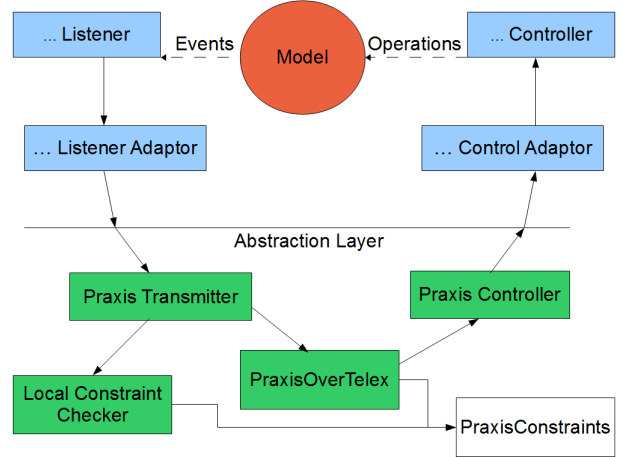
... Listener

Events

Model

Operations

... Controller

... Listener Adaptor

... Control Adaptor

Abstraction Layer

Praxis Transmitter

Praxis Controller

PraxisOverTelex

Local Constraint Checker

PraxisConstraints